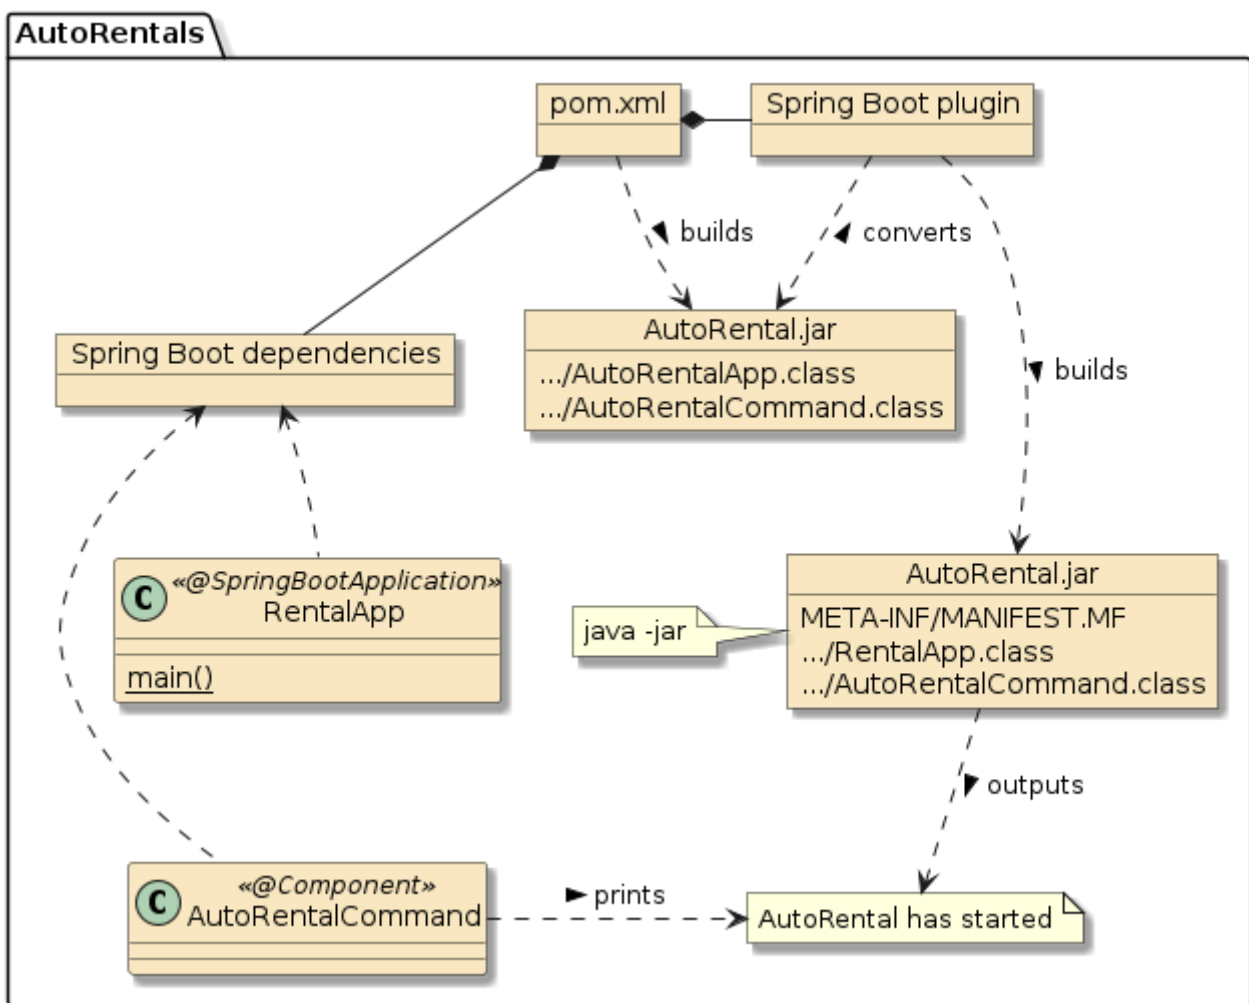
AutoRentals

pom.xml

Spring Boot plugin

builds

converts

AutoRental.jar
.../AutoRentalApp.class
.../AutoRentalCommand.class

Spring Boot dependencies

builds

C «@SpringBootApplication»
RentalApp
main()

AutoRental.jar
META-INF/MANIFEST.MF
.../RentalApp.class
.../AutoRentalCommand.class

java -jar

outputs

C «@Component»
AutoRentalCommand

prints

AutoRental has started